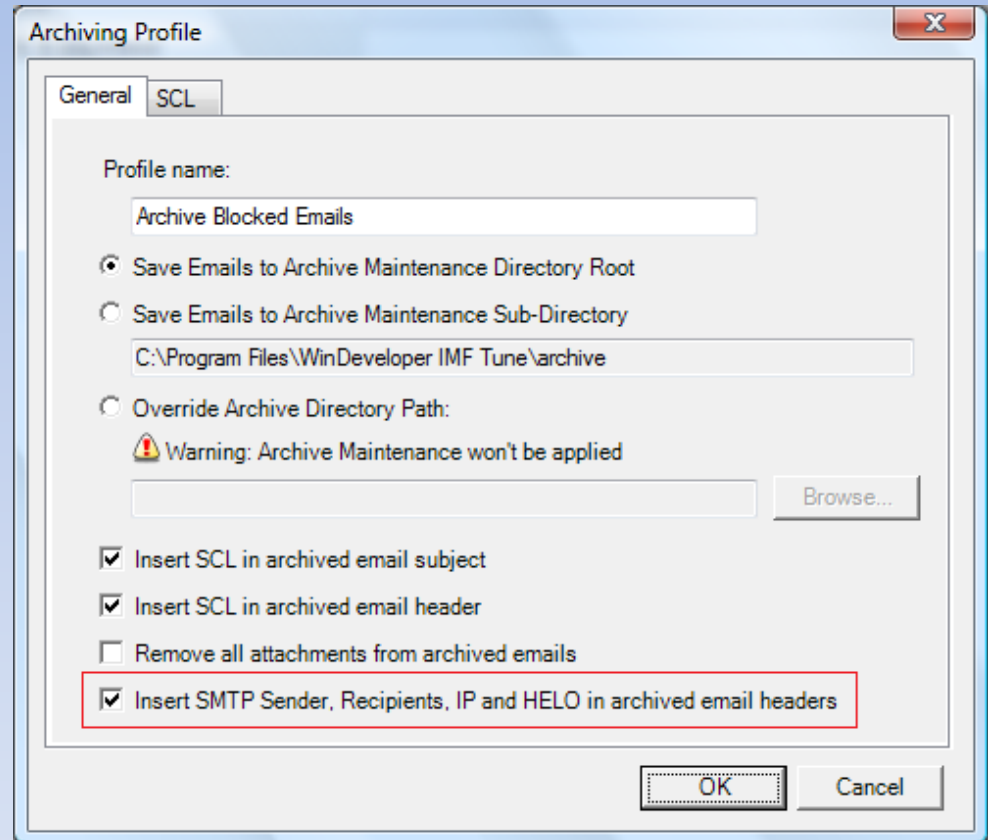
Archiving Profile

General SCL

Profile name:

Archive Blocked Emails

Save Emails to Archive Maintenance Directory Root

Save Emails to Archive Maintenance Sub-Directory

C:\Program Files\WinDeveloper IMF Tune\archive

Override Archive Directory Path:

Warning: Archive Maintenance won't be applied

Browse...

Insert SCL in archived email subject

Insert SCL in archived email header

Remove all attachments from archived emails

Insert SMTP Sender, Recipients, IP and HELO in archived email headers

OK Cancel